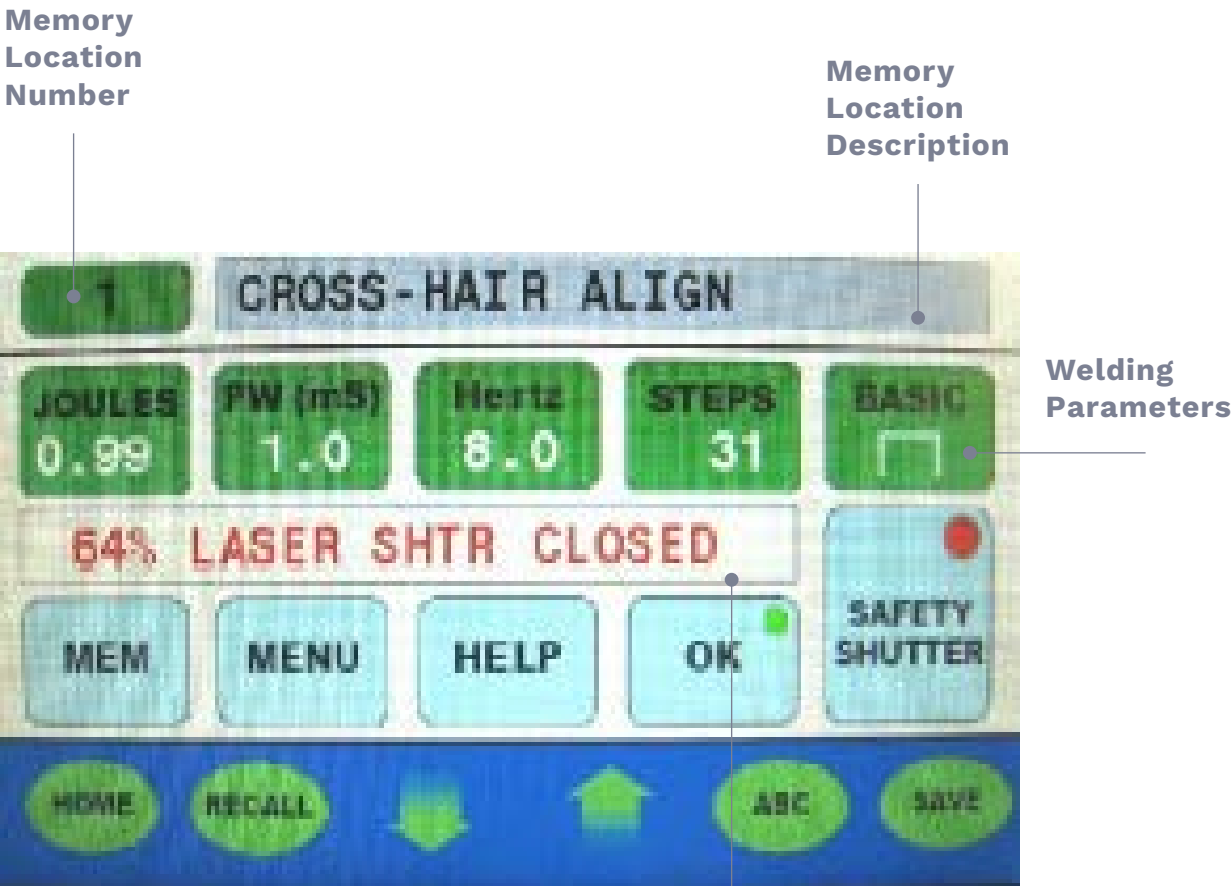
Memory Location Number

Memory Location Description

1

CROSS-HAIR ALIGN

Welding Parameters

JOULES 0.99

PW (mS) 1.0

Hertz 6.0

STEPS 31

BASIC

64% LASER SHTR CLOSED

SAFETY SHUTTER

MEM

MENU

HELP

OK

HOME

RECALL

ABC

SAVE